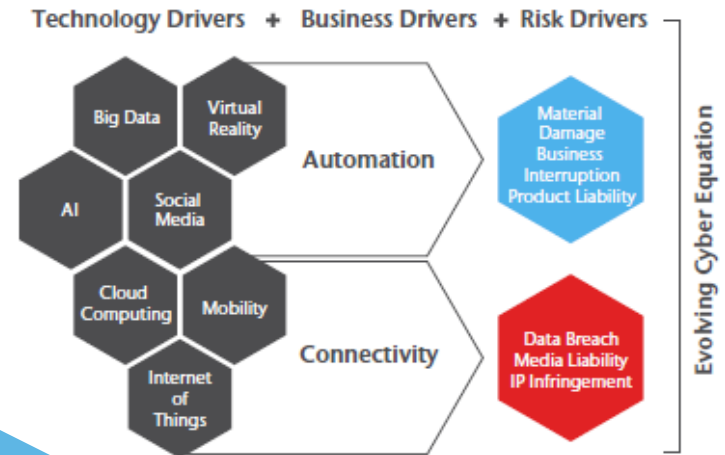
Technology Drivers + Business Drivers + Risk Drivers

Big Data

Virtual Reality

AI

Social Media

Cloud Computing

Mobility

Internet of Things

Automation

Connectivity

Material Damage Business Interruption Product Liability

Data Breach Media Liability IP Infringement

Evolving Cyber Equation